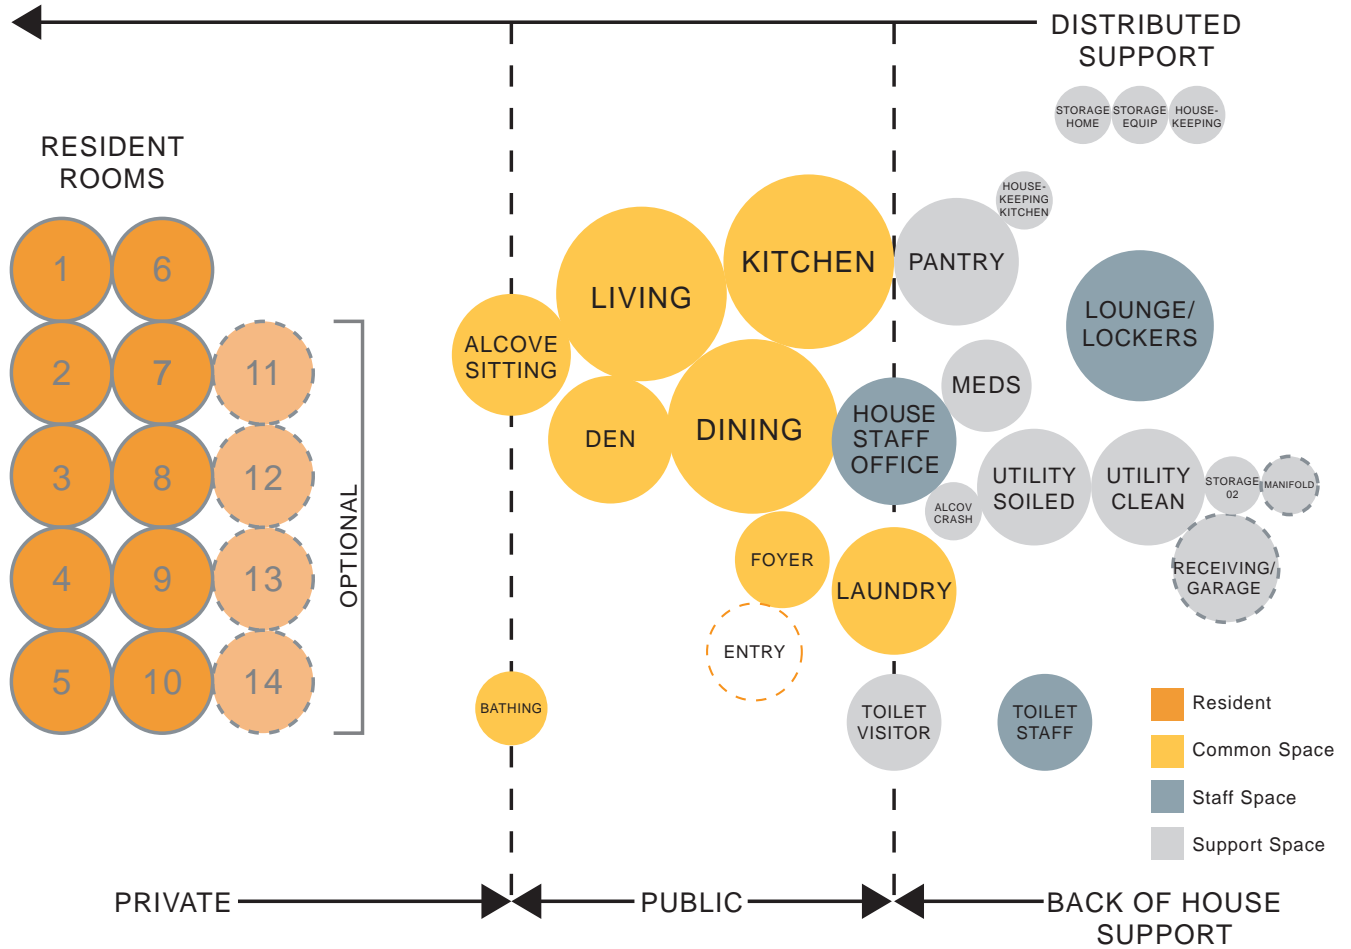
DISTRIBUTED SUPPORT

STORAGE HOME
STORAGE EQUIP
HOUSE-KEEPING

RESIDENT ROOMS

1
6
2
7
11
3
8
12
4
9
13
5
10
14

OPTIONAL

HOUSE-KEEPING KITCHEN

LIVING
KITCHEN
PANTRY
LOUNGE/ LOCKERS
ALCOVE SITTING
MEDS
DEN
DINING
HOUSE STAFF OFFICE
UTILITY SOILED
UTILITY CLEAN
STORAGE 02
MANIFOLD
ALCOV CRASH
FOYER
LAUNDRY
RECEIVING/ GARAGE
ENTRY
BATHING
TOILET VISITOR
TOILET STAFF

Resident
Common Space
Staff Space
Support Space

PRIVATE
PUBLIC
BACK OF HOUSE SUPPORT